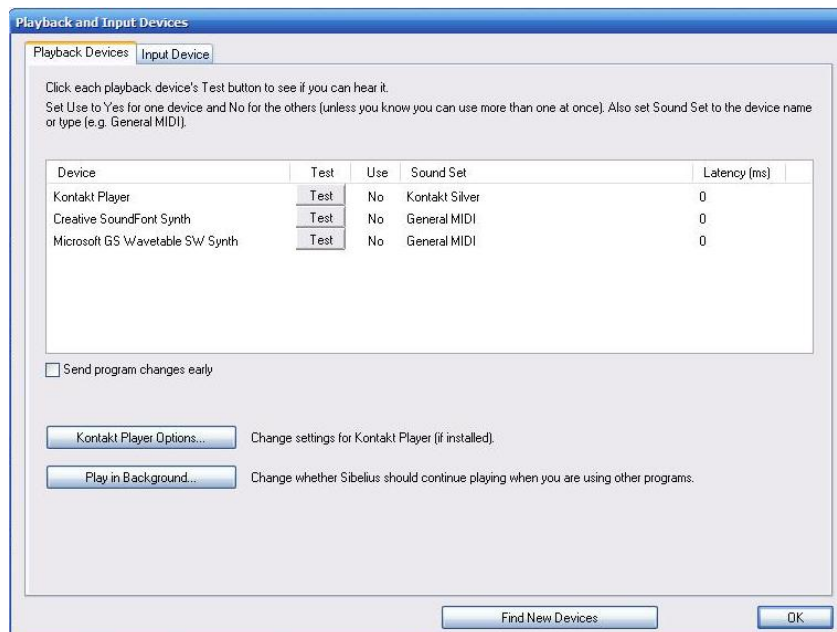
Playback and Input Devices

Playback Devices | Input Device

Click each playback device's Test button to see if you can hear it.

Set Use to Yes for one device and No for the others (unless you know you can use more than one at once). Also set Sound Set to the device name or type (e.g. General MIDI).

| Device | Test | Use | Sound Set | Latency (ms) |
|---|---|---|---|---|
| Kontakt Player | Test | No | Kontakt Silver | 0 |
| Creative SoundFont Synth | Test | No | General MIDI | 0 |
| Microsoft GS Wavetable SW Synth | Test | No | General MIDI | 0 |

Send program changes early

Kontakt Player Options... Change settings for Kontakt Player (if installed).

Play in Background... Change whether Sibelius should continue playing when you are using other programs.

Find New Devices

OK